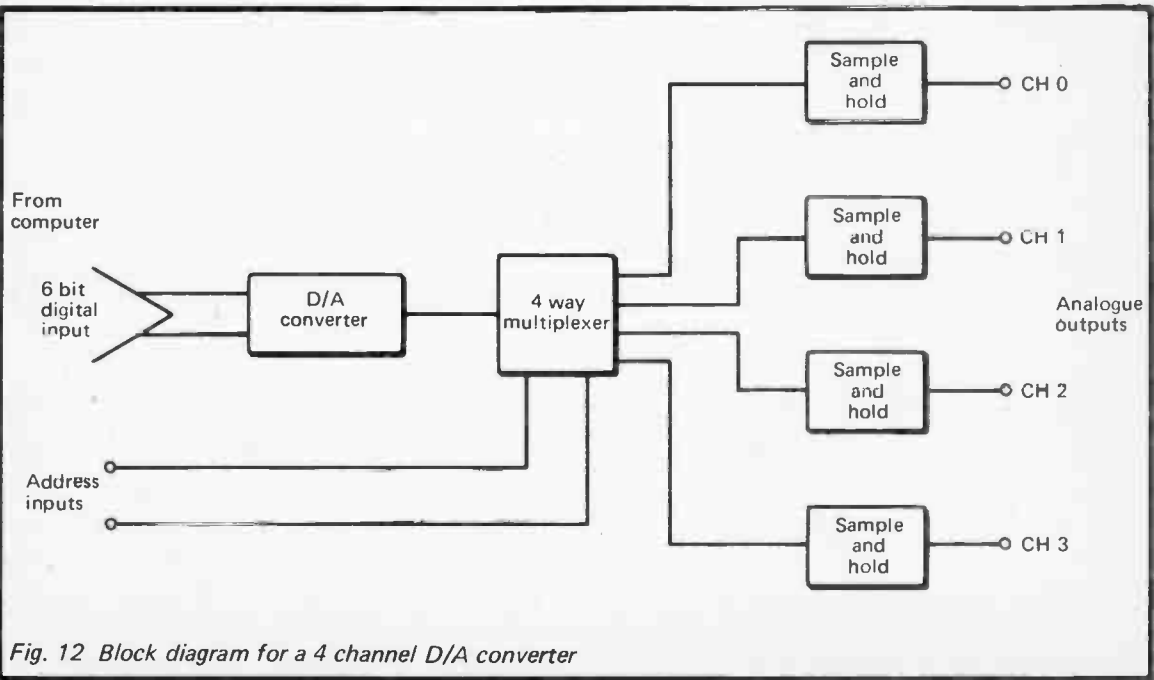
From computer

6 bit digital input

D/A converter

4 way multiplexer

Address inputs

Sample and hold

CH 0

Sample and hold

CH 1

Sample and hold

CH 2

Sample and hold

CH 3

Analogue outputs

Fig. 12 Block diagram for a 4 channel D/A converter